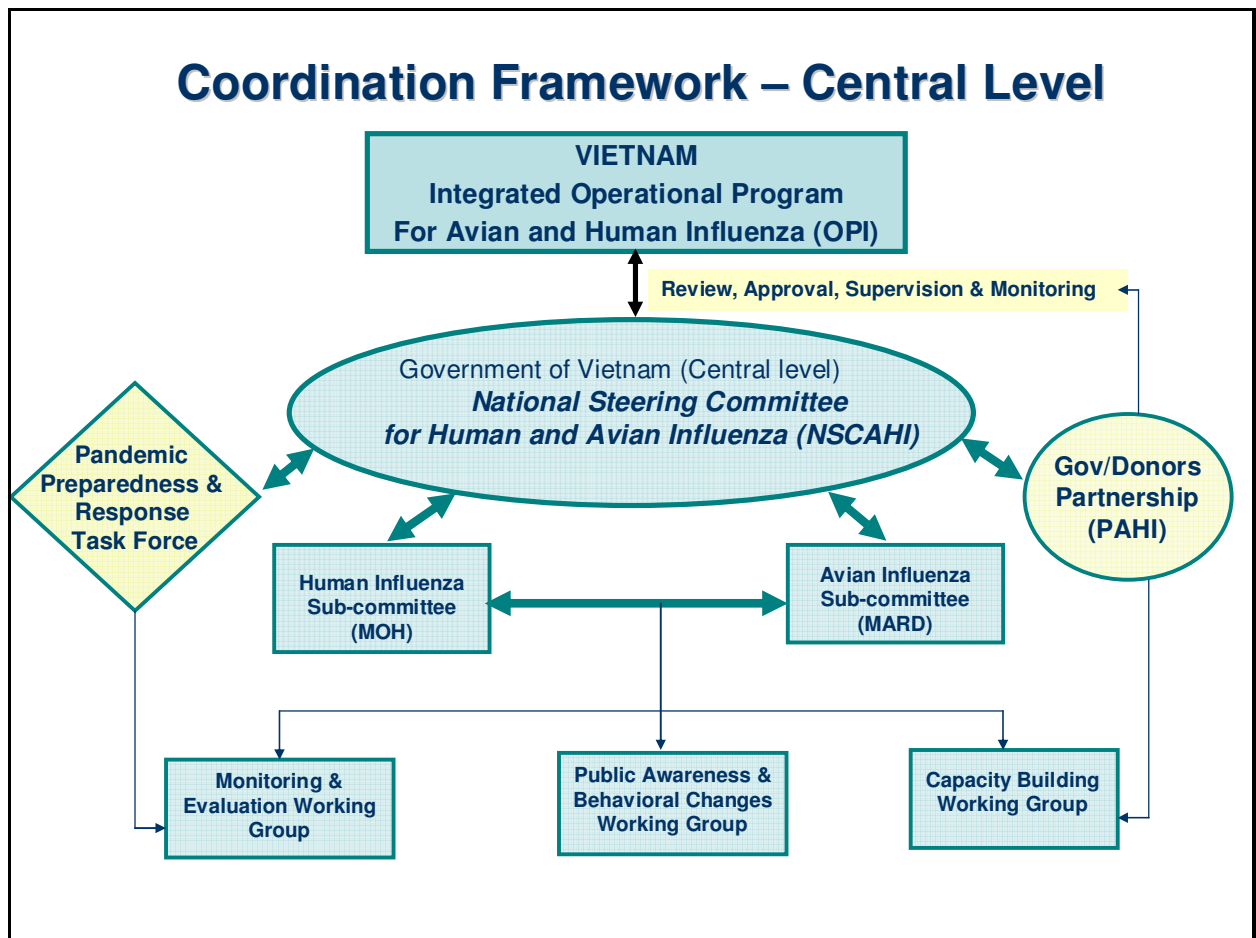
Coordination Framework – Central Level

VIETNAM
Integrated Operational Program
For Avian and Human Influenza (OPI)

Review, Approval, Supervision & Monitoring

Government of Vietnam (Central level)
National Steering Committee
for Human and Avian Influenza (NSCAHI)

Pandemic Preparedness & Response Task Force

Gov/Donors Partnership (PAHI)

Human Influenza Sub-committee (MOH)

Avian Influenza Sub-committee (MARD)

Monitoring & Evaluation Working Group

Public Awareness & Behavioral Changes Working Group

Capacity Building Working Group